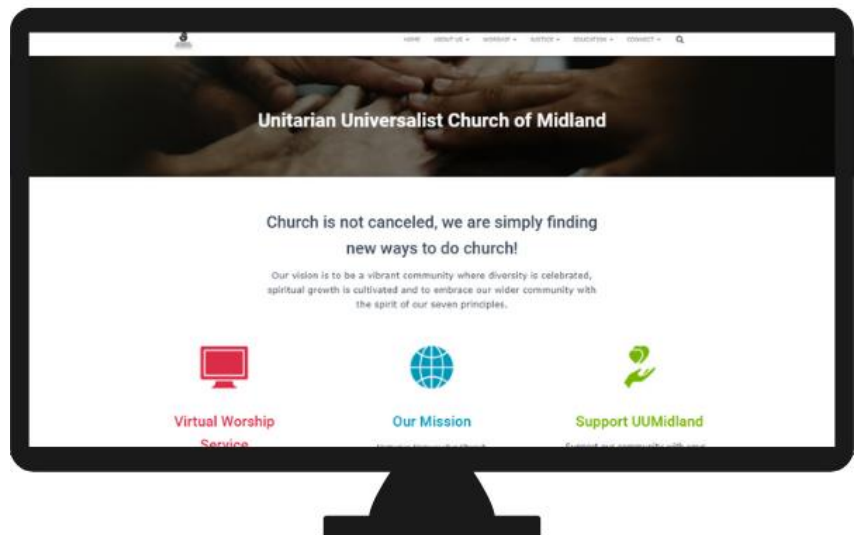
HOME ABOUT US WORSHIP JUSTICE EDUCATION CONNECT

Unitarian Universalist Church of Midland

Church is not canceled, we are simply finding new ways to do church!

Our vision is to be a vibrant community where diversity is celebrated, spiritual growth is cultivated and to embrace our wider community with the spirit of our seven principles.

Virtual Worship Service

Our Mission

Support UUMidland

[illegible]

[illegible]